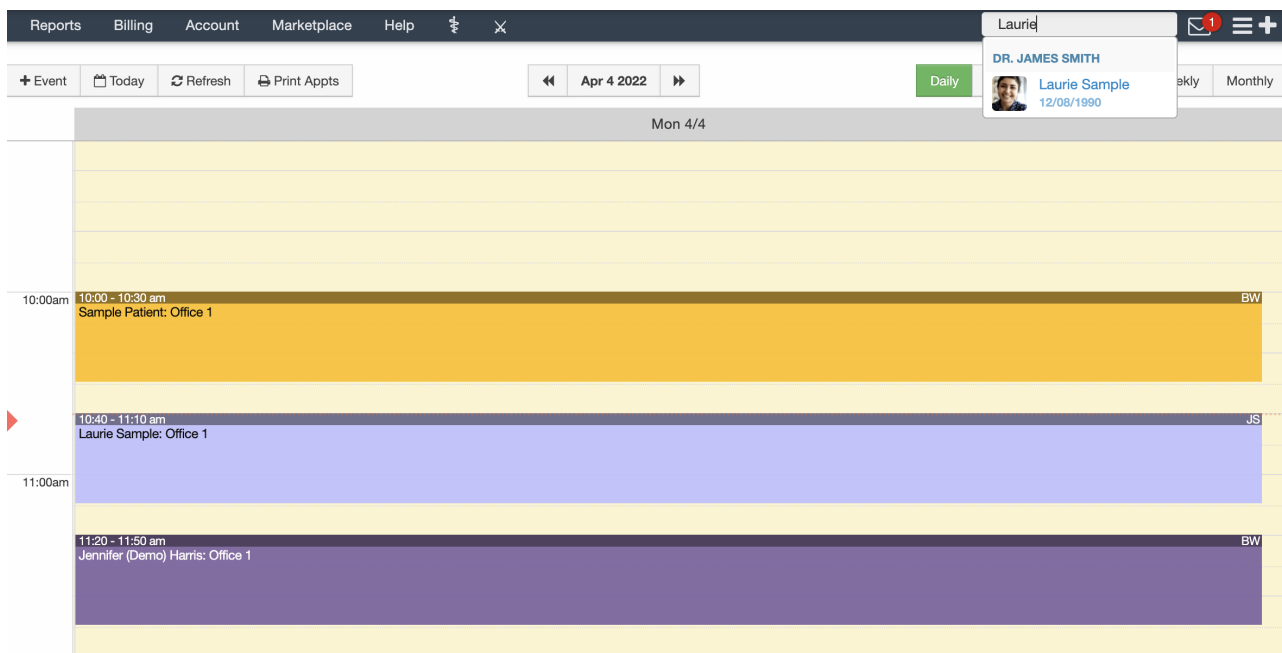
Reports Billing Account Marketplace Help

Laurie

1

DR. JAMES SMITH

Laurie Sample
12/08/1990

+ Event Today Refresh Print Appts

Apr 4 2022

Daily ekly Monthly

Mon 4/4

10:00am

10:00 - 10:30 am BW
Sample Patient: Office 1

10:40 - 11:10 am JS
Laurie Sample: Office 1

11:00am

11:20 - 11:50 am BW
Jennifer (Demo) Harris: Office 1